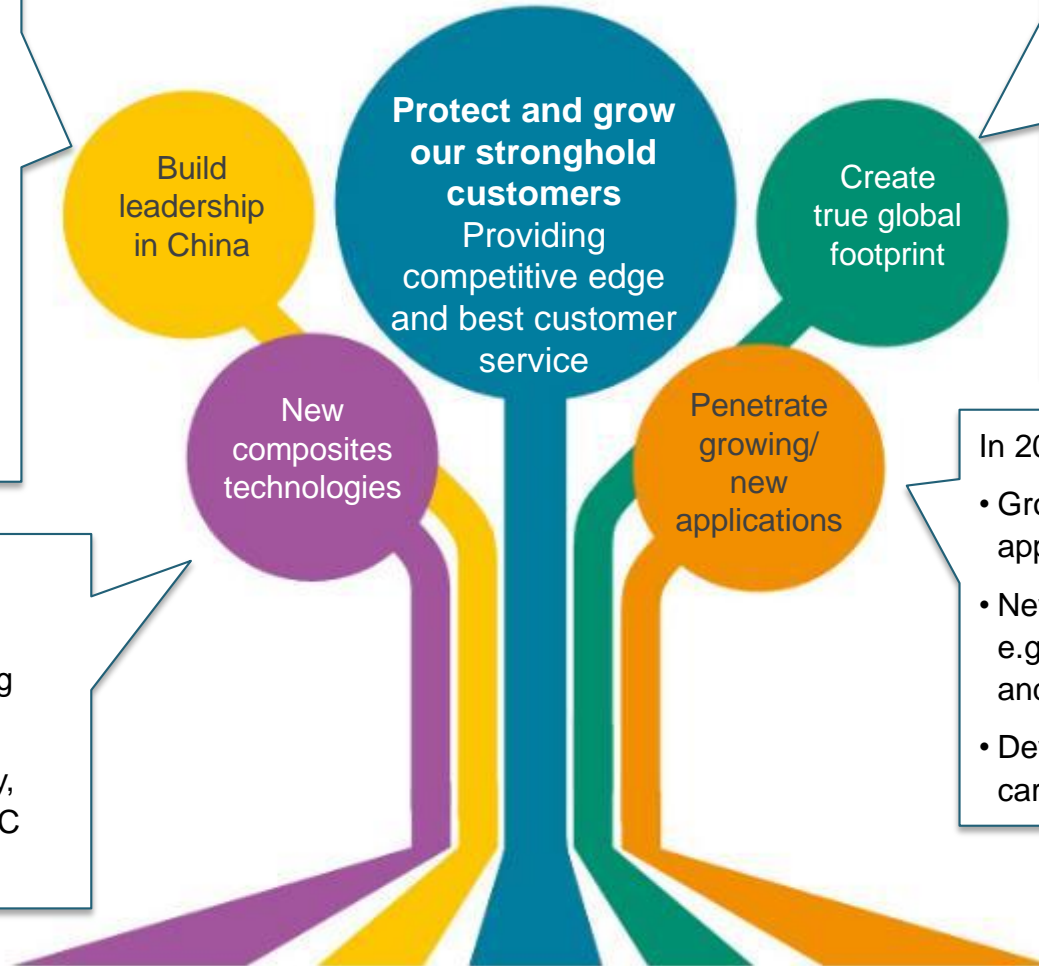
Build leadership in China

Protect and grow our stronghold customers
Providing competitive edge and best customer service

Create true global footprint

New composites technologies

Penetrate growing/ new applications

g

y,
C

In 20

• Gro
app

• Ne
e.g
and

• De
car